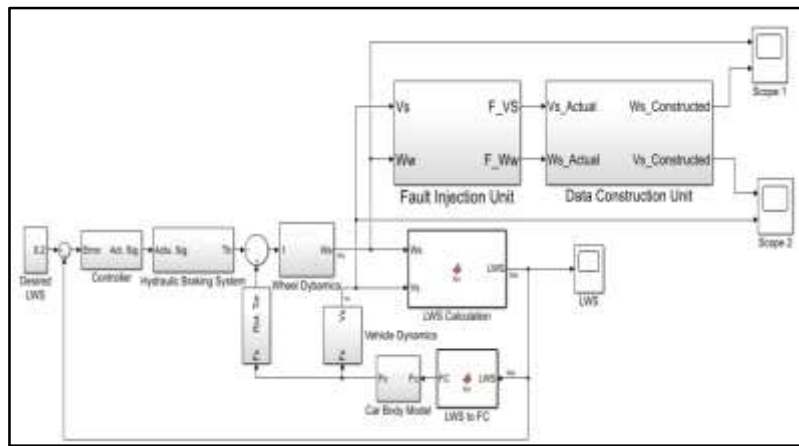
Scope 1

Vs

Ww

F_VS

F_Ww

Fault Injection Unit

Vs_Actual

Ws_Actual

Ws_Constructed

Vs_Constructed

Data Construction Unit

Scope 2

0.2

Desired LWS

Error

Act. Sig.

Controller

Actu. Sig.

Tb

Hydraulic Braking System

Ww

Wheel Dynamics

Ww

Vs

LWS

LWS Calculation

LWS

Vehicle Dynamics

Fc

Fc

Car Body Model

FC

LWS

LWS to FC